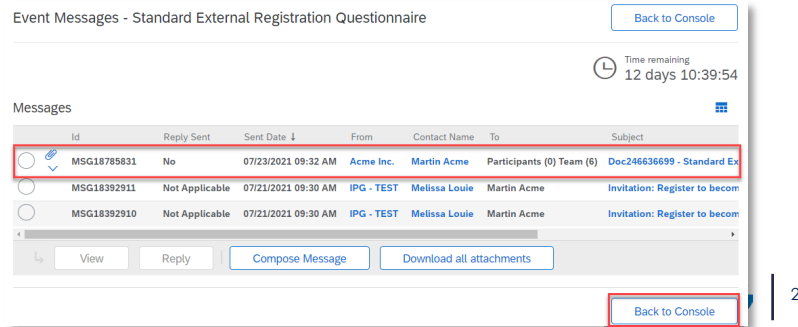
Event Messages - Standard External Registration Questionnaire

Back to Console

Time remaining
12 days 10:39:54

Messages

| | Id | Reply Sent | Sent Date ↓ | From | Contact Name | To | Subject |
|---|---|---|---|---|---|---|---|
| | MSG18785831 | No | 07/23/2021 09:32 AM | Acme Inc. | Martin Acme | Participants (0) Team (6) | Doc246636699 - Standard Ex |
| | MSG18392911 | Not Applicable | 07/21/2021 09:30 AM | IPG - TEST | Melissa Louie | Martin Acme | Invitation: Register to becom |
| | MSG18392910 | Not Applicable | 07/21/2021 09:30 AM | IPG - TEST | Melissa Louie | Martin Acme | Invitation: Register to becom |

View Reply Compose Message Download all attachments

Back to Console

2